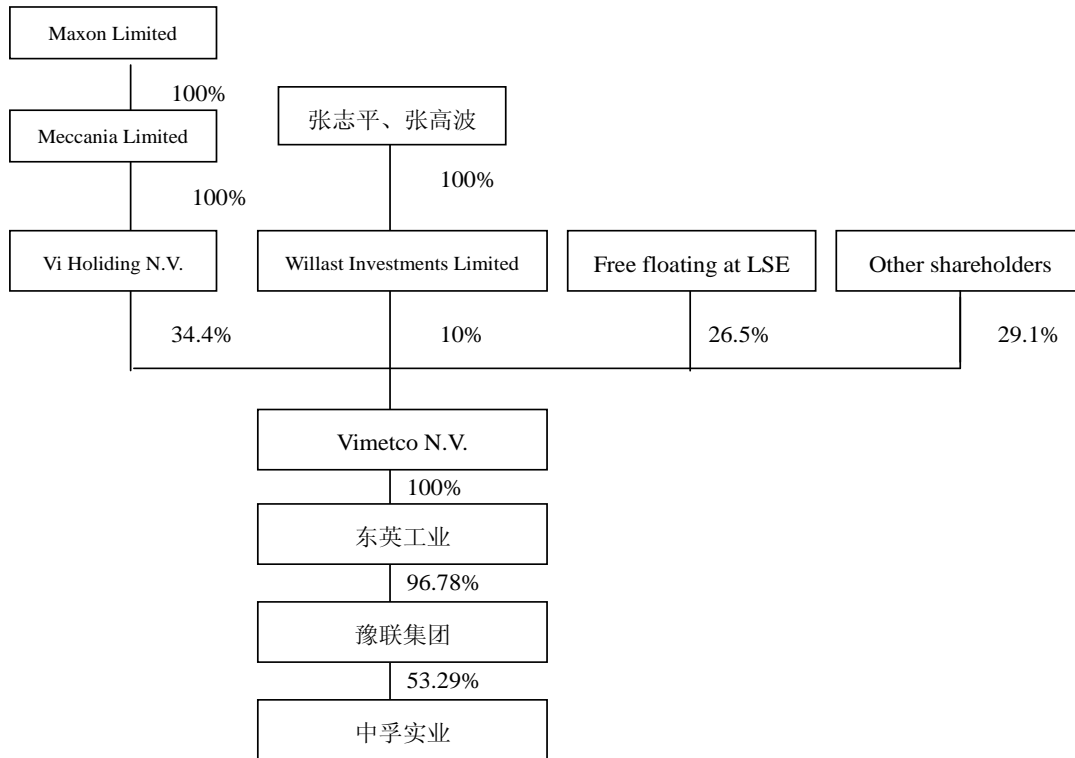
Maxon Limited

100%

Meccania Limited

100%

Vi Holiding N.V.

张志平、张高波

100%

Willast Investments Limited

Free floating at LSE

Other shareholders

34.4%

10%

26.5%

29.1%

Vimetco N.V.

100%

东英工业

96.78%

豫联集团

53.29%

中孚实业